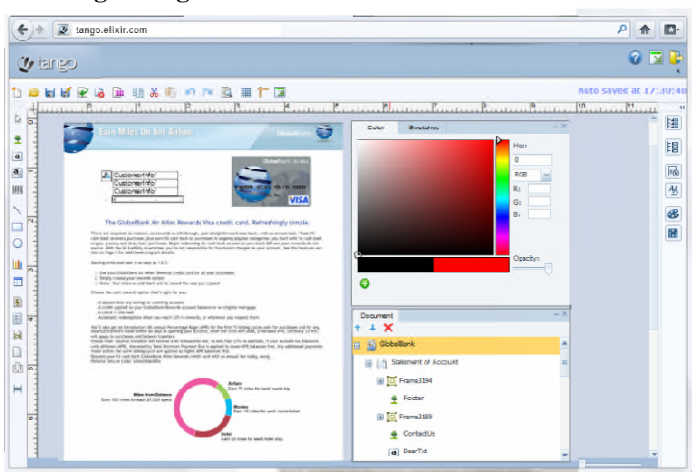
tango.elixir.com

tango

Auto saved at 17:30:40

Earn Miles On Int Airline

GlobalBank

CustomerInfo/
CustomerInfo/
CustomerInfo/

GlobalBank Airline

VISA

The GlobalBank Air Atlas Rewards Visa credit card. Refreshingly simple.

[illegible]

Miles from Balance

Airfare

Movies

Hotel

Color

Hex:

0

RGB

R:

G:

B:

Opacity:

Document

GlobalBank

Statement of Account

Frame3194

Footer

Frame3189

ContactUs

DearTxt